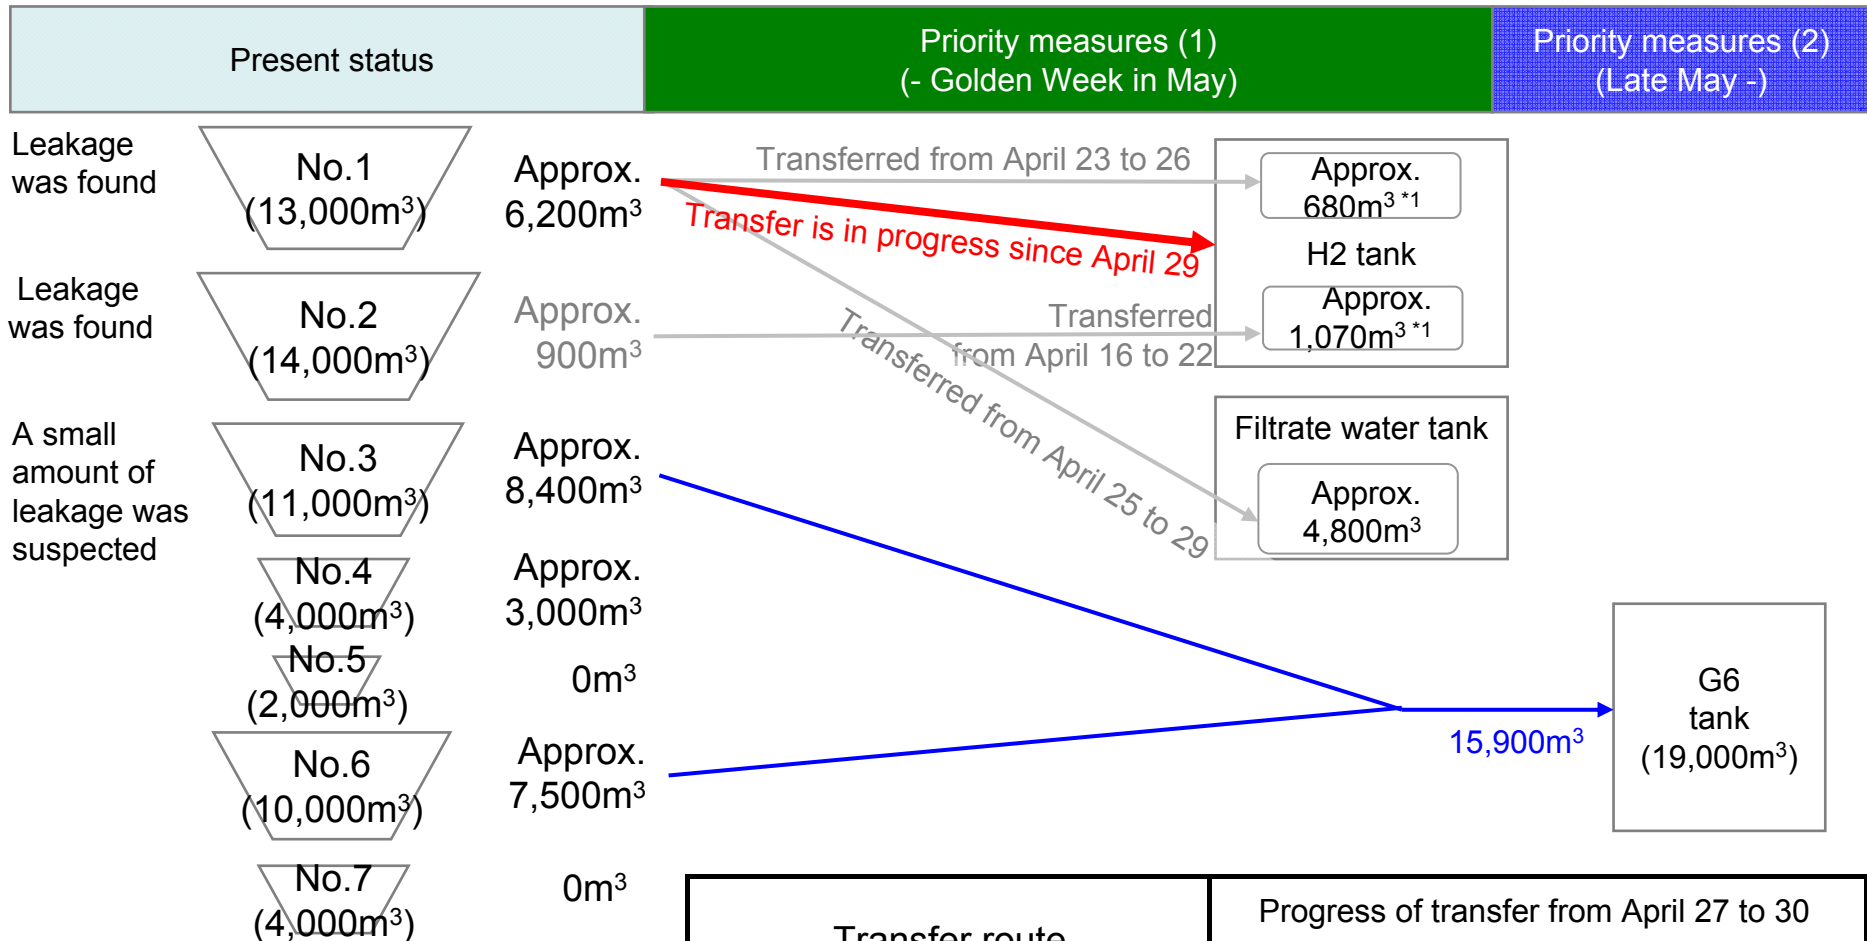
Present status

Priority measures (1)
(- Golden Week in May)

Priority measures (2)
(Late May -)

Leakage was found

No.1
(13,000m$^3$)

Approx. 6,200m$^3$

Transferred from April 23 to 26

Transfer is in progress since April 29

Approx. 680m$^3$ *1

H2 tank

Leakage was found

No.2
(14,000m$^3$)

Approx. 900m$^3$

Transferred from April 16 to 22

Approx. 1,070m$^3$ *1

Transferred from April 25 to 29

A small amount of leakage was suspected

No.3
(11,000m$^3$)

Approx. 8,400m$^3$

Filtrate water tank

Approx. 4,800m$^3$

No.4
(4,000m$^3$)

Approx. 3,000m$^3$

No.5
(2,000m$^3$)

0m$^3$

G6 tank
(19,000m$^3$)

15,900m$^3$

No.6
(10,000m$^3$)

Approx. 7,500m$^3$

No.7
(4,000m$^3$)

0m$^3$

| Transfer route | Progress of transfer from April 27 to 30 |